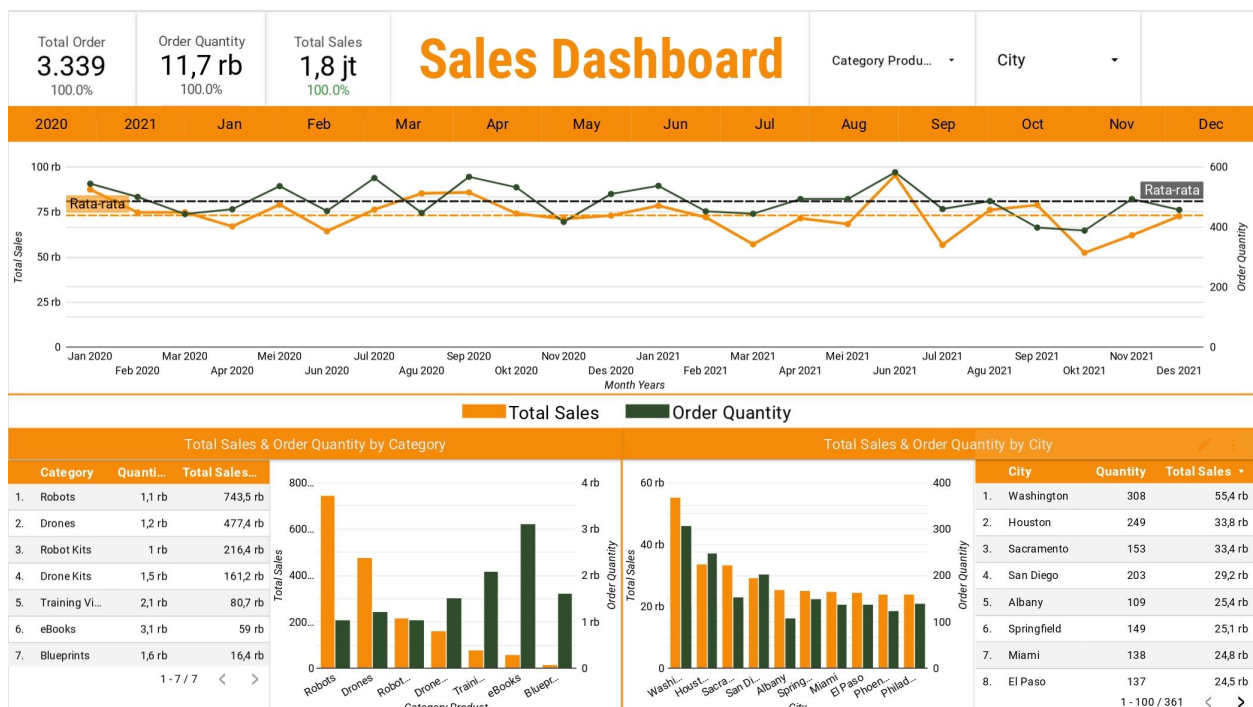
Total Order
3.339
100.0%

Order Quantity
11,7 rb
100.0%

Total Sales
1,8 jt
100.0%

Sales Dashboard

Category Produ... ▾

City ▾

2020 2021 Jan Feb Mar Apr May Jun Jul Aug Sep Oct Nov Dec

100 rb
75 rb
50 rb
25 rb
0
Total Sales
Rata-rata
Rata-rata
600
400
200
0
Order Quantity
Jan 2020 Feb 2020 Mar 2020 Apr 2020 Mei 2020 Jun 2020 Jul 2020 Agu 2020 Sep 2020 Okt 2020 Nov 2020 Des 2020 Jan 2021 Feb 2021 Mar 2021 Apr 2021 Mei 2021 Jun 2021 Jul 2021 Agu 2021 Sep 2021 Okt 2021 Nov 2021 Des 2021
Month Years

Total Sales Order Quantity

Total Sales & Order Quantity by Category

| | Category | Quanti... | Total Sales... |
|---|---|---|---|
| 1. | Robots | 1,1 rb | 743,5 rb |
| 2. | Drones | 1,2 rb | 477,4 rb |
| 3. | Robot Kits | 1 rb | 216,4 rb |
| 4. | Drone Kits | 1,5 rb | 161,2 rb |
| 5. | Training Vi... | 2,1 rb | 80,7 rb |
| 6. | eBooks | 3,1 rb | 59 rb |
| 7. | Blueprints | 1,6 rb | 16,4 rb |

1 - 7 / 7 < >

800...
600...
400...
200...
0
Total Sales
4 rb
3 rb
2 rb
1 rb
0
Order Quantity
Robots Drones Robot... Drone... Traini... eBooks Bluepr...
Category Product

Total Sales & Order Quantity by City

60 rb
40 rb
20 rb
0
Total Sales
400
300
200
100
0
Order Quantity
Washi... Houst... Sacra... San Di... Albany Spring... Miami El Paso Phoen... Philad...
City

| | City | Quantity | Total Sales ▾ |
|---|---|---|---|
| 1. | Washington | 308 | 55,4 rb |
| 2. | Houston | 249 | 33,8 rb |
| 3. | Sacramento | 153 | 33,4 rb |
| 4. | San Diego | 203 | 29,2 rb |
| 5. | Albany | 109 | 25,4 rb |
| 6. | Springfield | 149 | 25,1 rb |
| 7. | Miami | 138 | 24,8 rb |
| 8. | El Paso | 137 | 24,5 rb |

1 - 100 / 361 < >